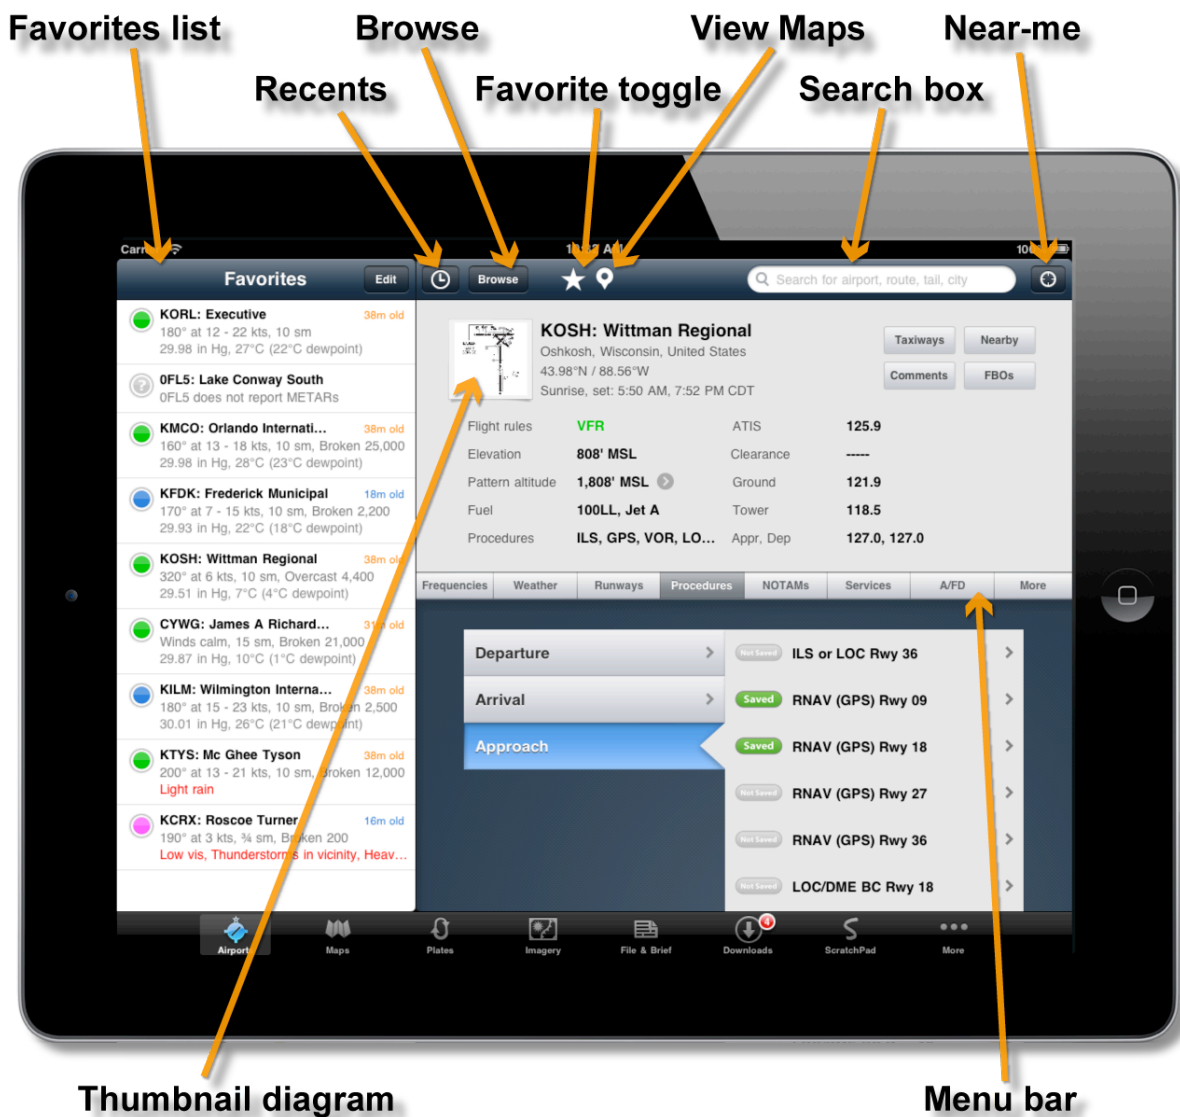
Favorites list
Browse
View Maps
Near-me
Recents
Favorite toggle
Search box

Carr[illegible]
1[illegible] AM
10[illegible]

Favorites
Edit
Browse
Search for airport, route, tail, city

KORL: Executive
38m old
180° at 12 - 22 kts, 10 sm
29.98 in Hg, 27°C (22°C dewpoint)

0FL5: Lake Conway South
0FL5 does not report METARs

KMCO: Orlando Internati...
38m old
160° at 13 - 18 kts, 10 sm, Broken 25,000
29.98 in Hg, 28°C (23°C dewpoint)

KFDK: Frederick Municipal
18m old
170° at 7 - 15 kts, 10 sm, Broken 2,200
29.93 in Hg, 22°C (18°C dewpoint)

KOSH: Wittman Regional
38m ol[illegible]
320° at 6 kts, 10 sm, Overcast 4,400
29.51 in Hg, 7°C (4°C dewpoint)

CYWG: James A Richard...
3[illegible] old
Winds calm, 15 sm, Broken 21,000
29.87 in Hg, 10°C (1°C dewpoint)

KILM: Wilmington Interna...
38m old
180° at 15 - 23 kts, 10 sm, Bro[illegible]n 2,500
30.01 in Hg, 26°C (21°C dewp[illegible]int)

KTYS: Mc Ghee Tyson
38m old
200° at 13 - 21 kts, 10 sm, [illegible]roken 12,000
Light rain

KCRX: Roscoe Turner
16m old
190° at 3 kts, ¾ sm, B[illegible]ken 200
Low vis, Thunderstorm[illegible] in vicinity, Heav...

KOSH: Wittman Regional
Oshkosh, Wisconsin, United States
43.98°N / 88.56°W
Sunrise, set: 5:50 AM, 7:52 PM CDT
Taxiways
Nearby
Comments
FBOs

| Flight rules | VFR | ATIS | 125.9 |
|---|---|---|---|
| Elevation | 808' MSL | Clearance | ----- |
| Pattern altitude | 1,808' MSL | Ground | 121.9 |
| Fuel | 100LL, Jet A | Tower | 118.5 |
| Procedures | ILS, GPS, VOR, LO... | Appr, Dep | 127.0, 127.0 |

Frequencies
Weather
Runways
Procedures
NOTAMs
Services
A/FD
More

Departure
Arrival
Approach

Not Saved
ILS or LOC Rwy 36
Saved
RNAV (GPS) Rwy 09
Saved
RNAV (GPS) Rwy 18
Not Saved
RNAV (GPS) Rwy 27
Not Saved
RNAV (GPS) Rwy 36
Not Saved
LOC/DME BC Rwy 18

Airport
Maps
Plates
Imagery
File & Brief
4
Downloads
ScratchPad
More

Thumbnail diagram
Menu bar